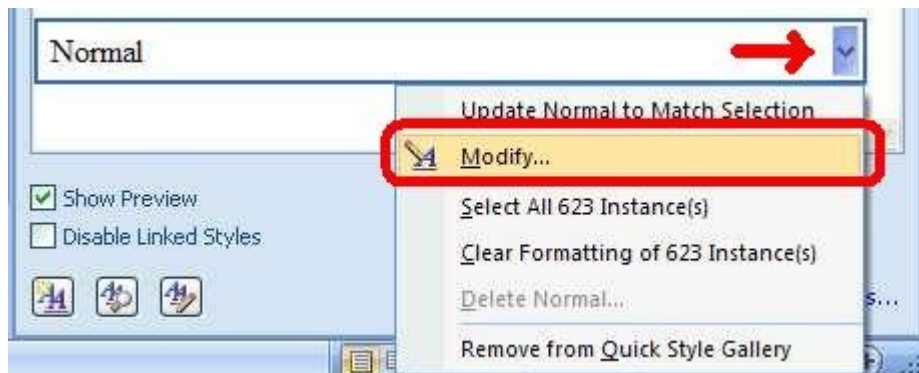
Normal

Update Normal to Match Selection
Modify...
Select All 623 Instance(s)
Clear Formatting of 623 Instance(s)
Delete Normal...
Remove from Quick Style Gallery

Show Preview
Disable Linked Styles

s...